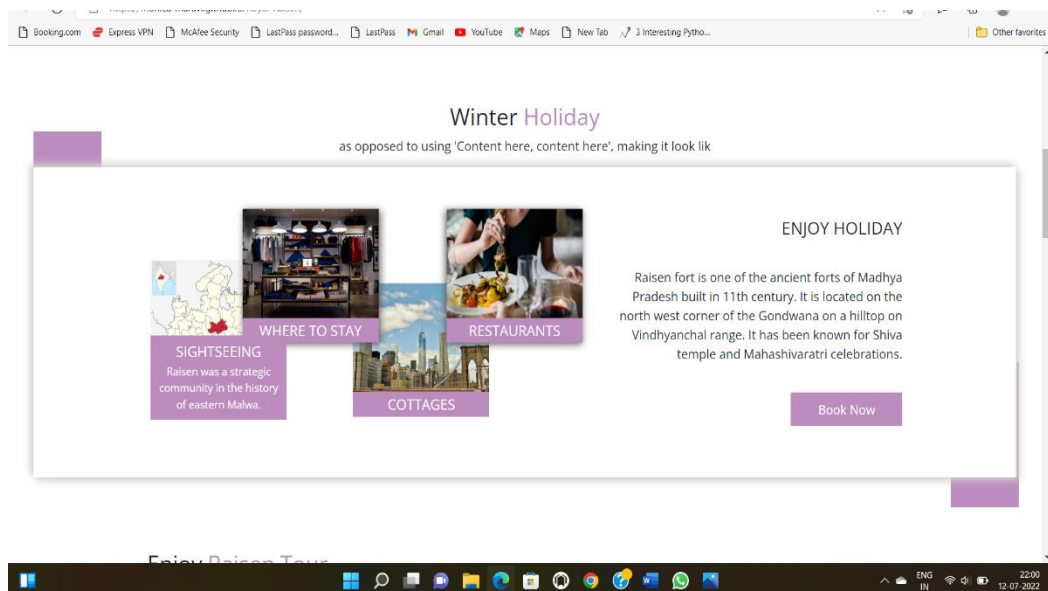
Booking.com Express VPN McAfee Security LastPass password... LastPass Gmail YouTube Maps New Tab 3 Interesting Pytho... Other favorites

Winter Holiday

as opposed to using 'Content here, content here', making it look lik

WHERE TO STAY

RESTAURANTS

SIGHTSEEING

Raisen was a strategic community in the history of eastern Malwa.

COTTAGES

ENJOY HOLIDAY

Raisen fort is one of the ancient forts of Madhya Pradesh built in 11th century. It is located on the north west corner of the Gondwana on a hilltop on Vindhyanchal range. It has been known for Shiva temple and Mahashivaratri celebrations.

Book Now

Enjoy Raisen Tour

ENG IN 22:00 12-07-2022